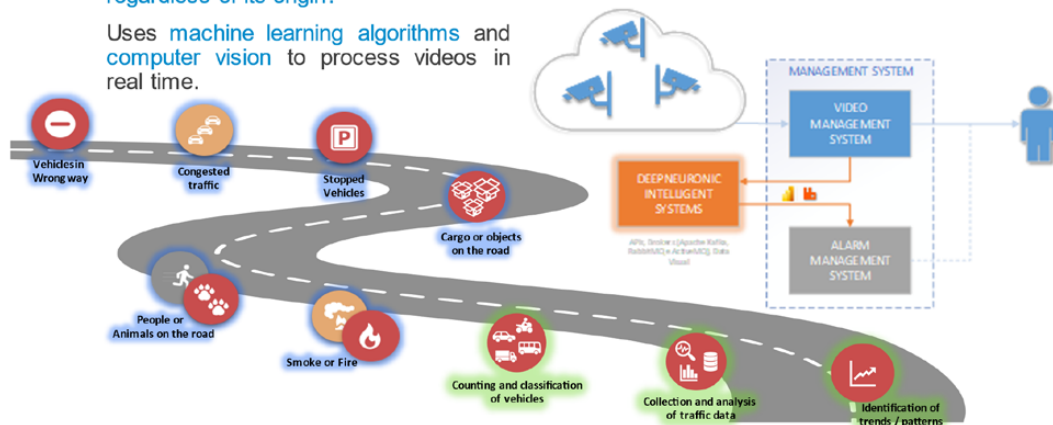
regardless of its origin.

Uses machine learning algorithms and computer vision to process videos in real time.

MANAGEMENT SYSTEM

VIDEO MANAGEMENT SYSTEM

DEEPNEURONIC INTELLIGENT SYSTEMS

APIs, Brokers (Apache Kafka, RabbitMQ o ActiveMQ), Data Visual

ALARM MANAGEMENT SYSTEM

Vehiclesin Wrong way

Congested traffic

Stopped Vehicles

Cargo or objects on the road

People or Animals on the road

Smoke or Fire

Counting and classification of vehicles

Collection and analysis of traffic data

Identification of trends / patterns